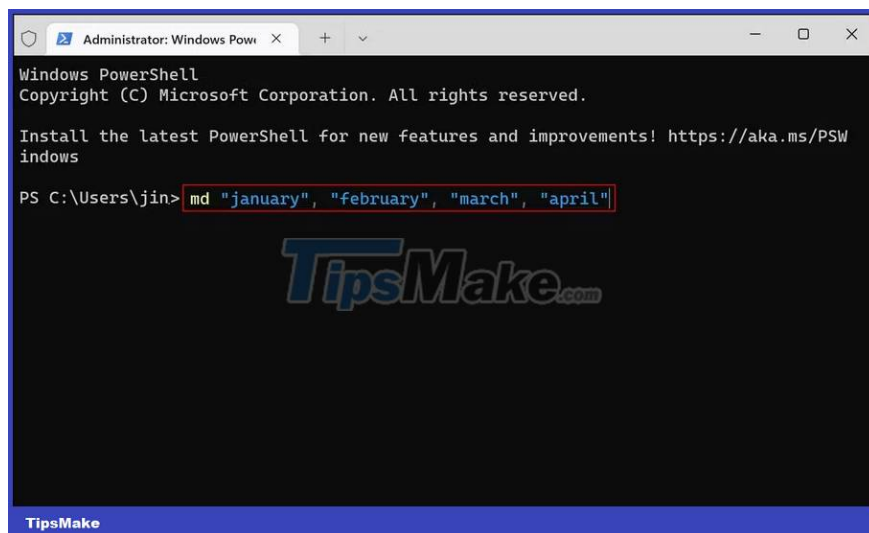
Administrator: Windows Powe ×  +  ∨

Windows PowerShell
Copyright (C) Microsoft Corporation. All rights reserved.

Install the latest PowerShell for new features and improvements! https://aka.ms/PSWindows

PS C:\Users\jin> md "january", "february", "march", "april"

TipsMake.com

TipsMake